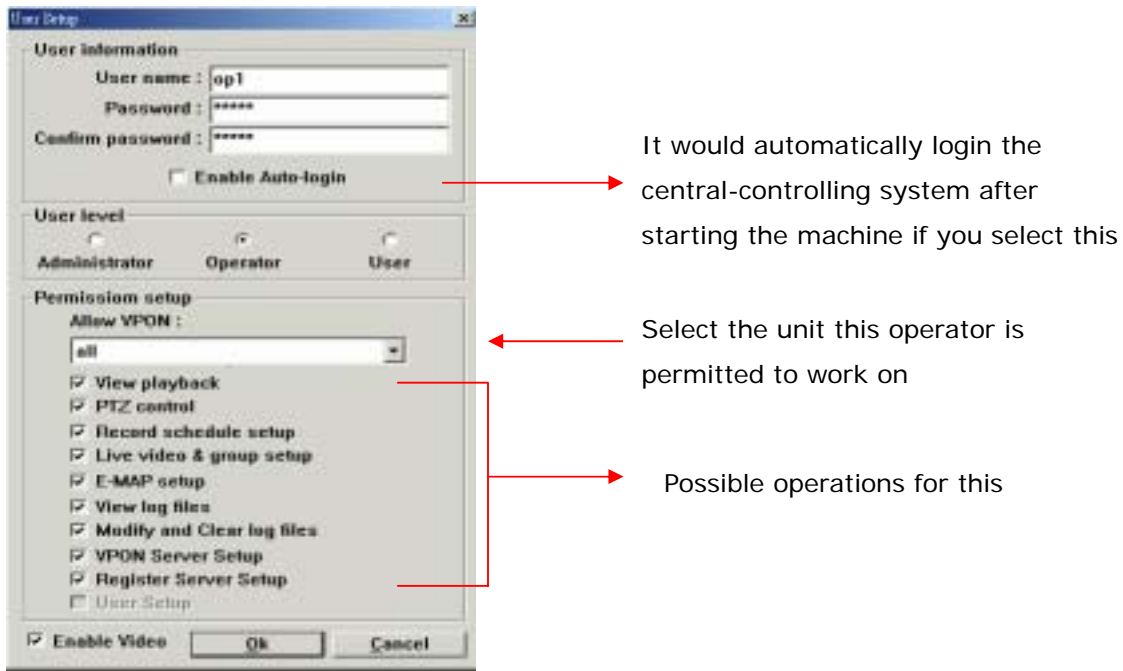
User Setup

User information

User name : op1

Password : *****

Confirm password : *****

Enable Auto-login

User level

Administrator

Operator

User

Permissiom setup

Allow VPON :

all

View playback

PTZ control

Record schedule setup

Live video & group setup

E-MAP setup

View log files

Modify and Clear log files

VPON Server Setup

Register Server Setup

User Setup

Enable Video

Ok

Cancel

It would automatically login the central-controlling system after starting the machine if you select this

Select the unit this operator is permitted to work on

Possible operations for this